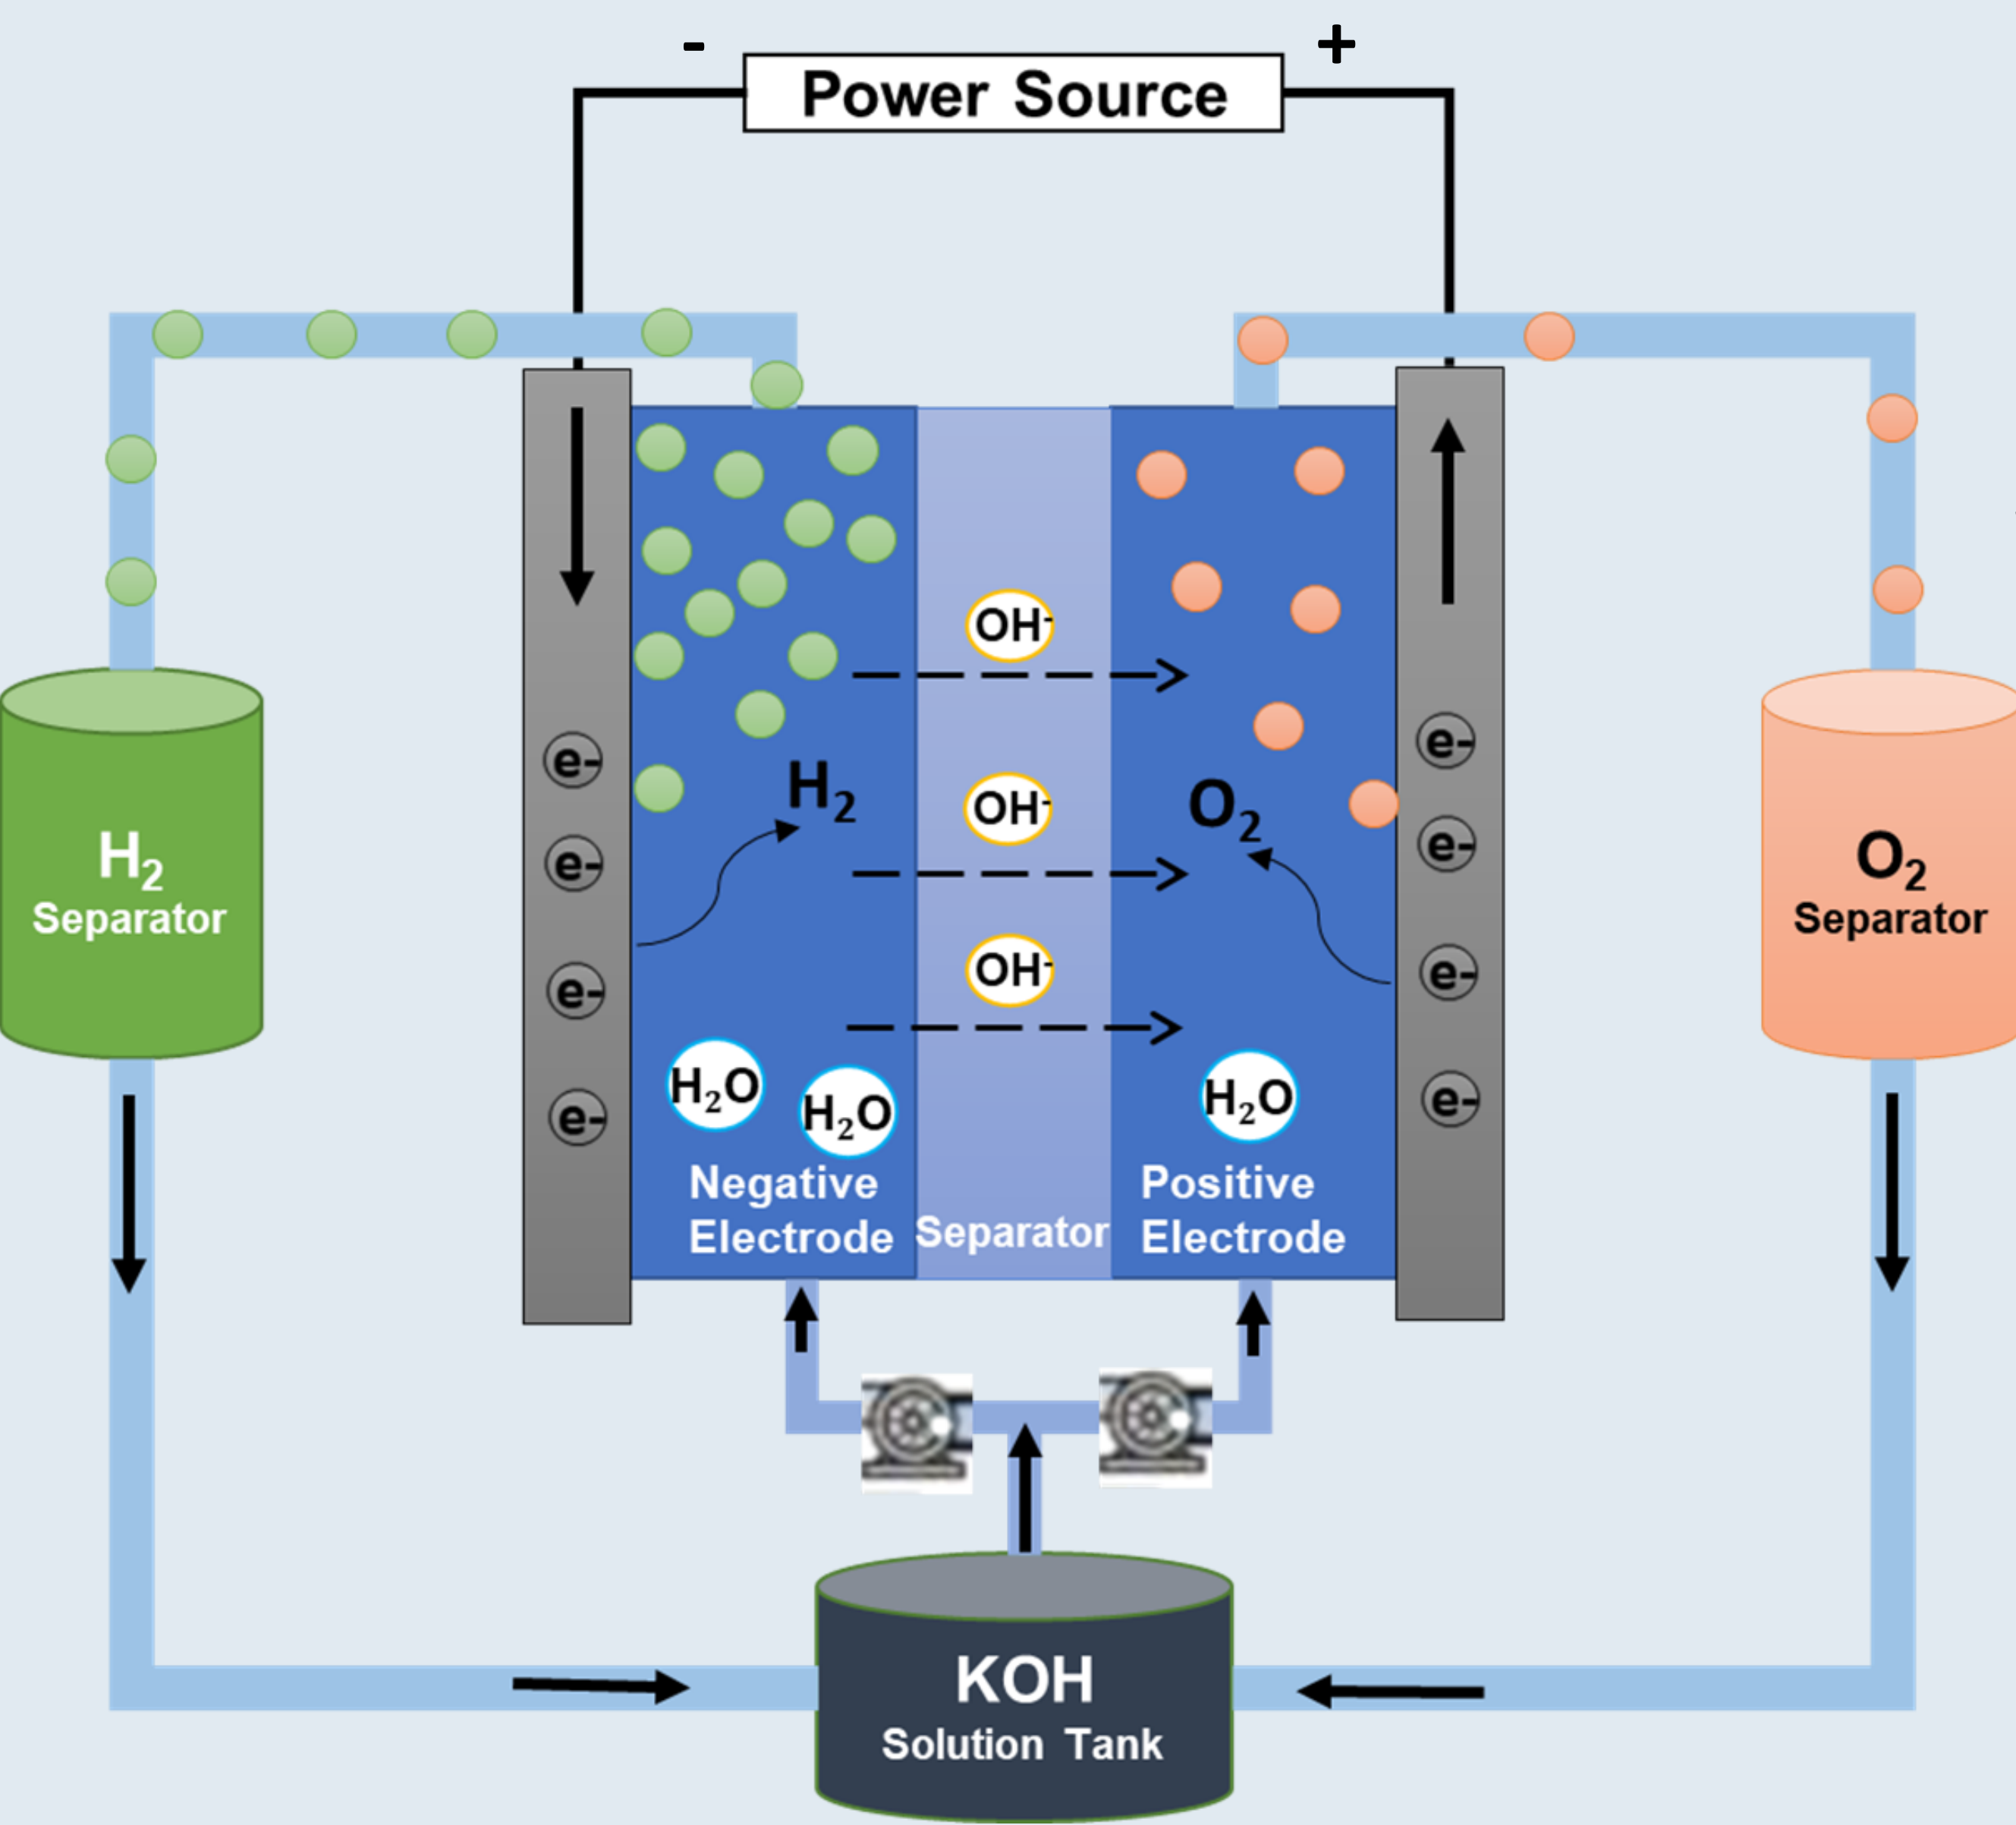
-
Power Source
+

$H_2$
Separator

e-
e-
e-
e-

$OH^-$
$OH^-$
$OH^-$

$H_2$

$O_2$

e-
e-
e-
e-

$O_2$
Separator

$H_2O$
$H_2O$
$H_2O$

Negative Electrode

Separator

Positive Electrode

KOH
Solution Tank